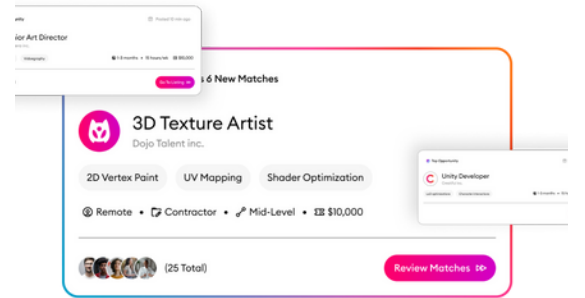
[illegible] Posted 10 min ago

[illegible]ior Art Director

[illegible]

Videography

1-3 months • 15 hours left • $50,000

Go To Listing

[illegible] 6 New Matches

3D Texture Artist

Dojo Talent inc.

2D Vertex Paint

UV Mapping

Shader Optimization

Remote • Contractor • Mid-Level • $10,000

(25 Total)

Review Matches

Top Opportunity

Unity Developer

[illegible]

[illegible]